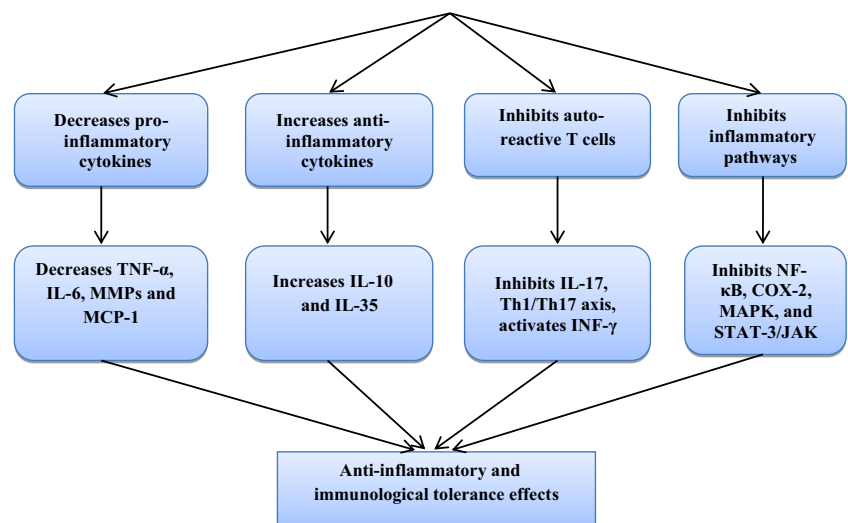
Decreases pro-inflammatory cytokines

Increases anti-inflammatory cytokines

Inhibits auto-reactive T cells

Inhibits inflammatory pathways

Decreases TNF-α, IL-6, MMPs and MCP-1

Increases IL-10 and IL-35

Inhibits IL-17, Th1/Th17 axis, activates INF-γ

Inhibits NF-κB, COX-2, MAPK, and STAT-3/JAK

Anti-inflammatory and immunological tolerance effects